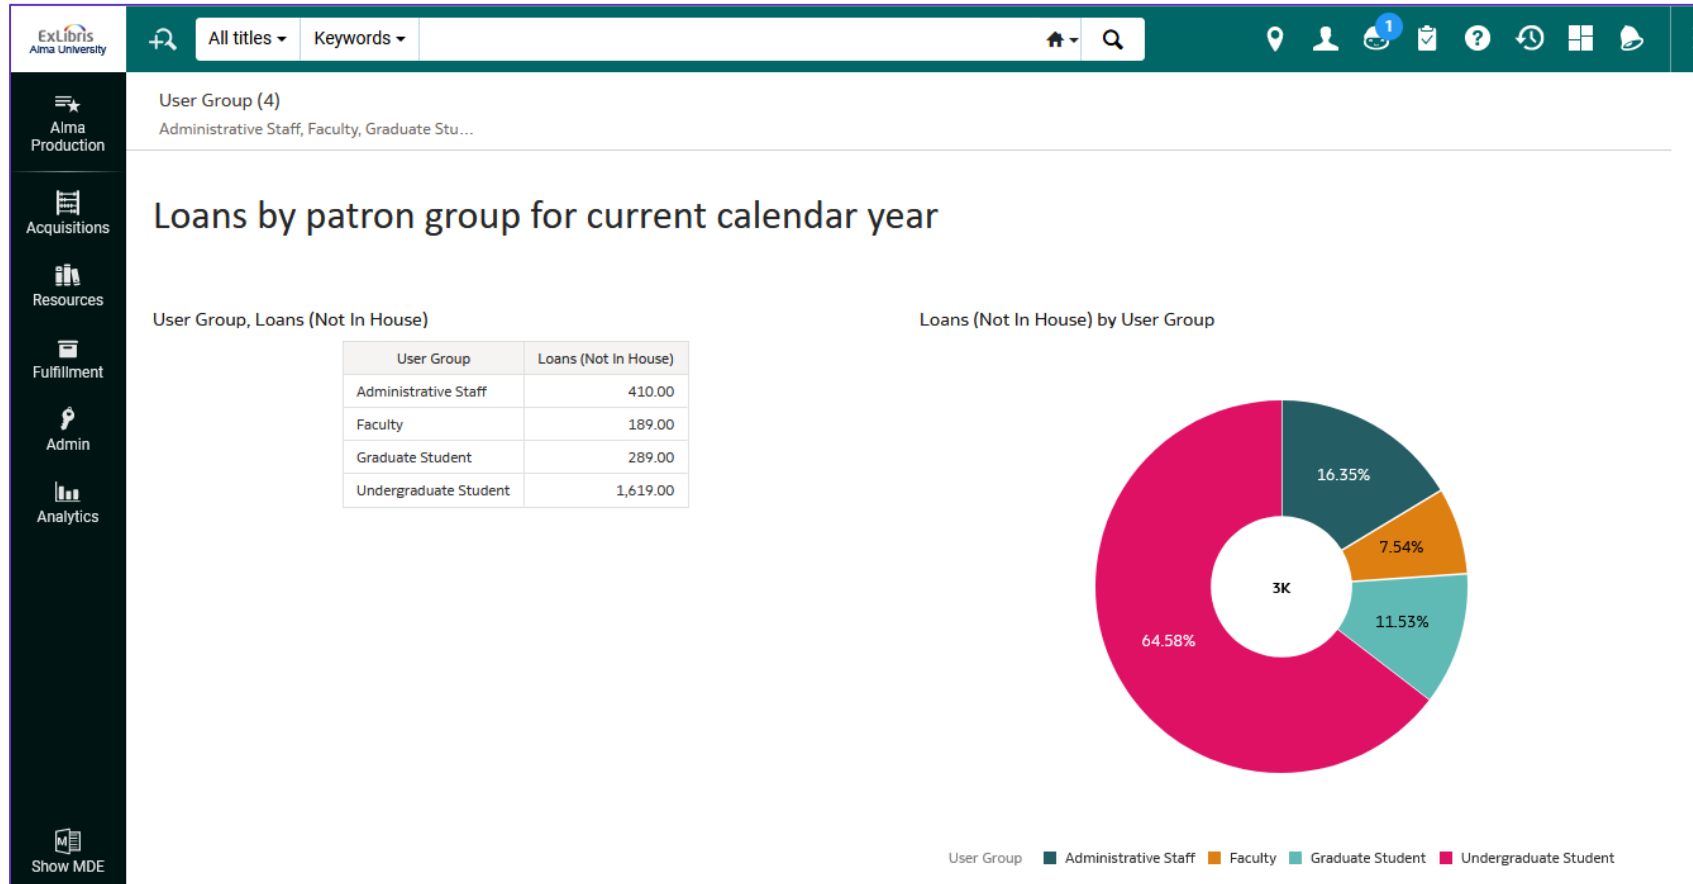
ExLibris
Alma University

All titles ▾ Keywords ▾

1

Alma Production

Acquisitions

Resources

Fulfillment

Admin

Analytics

Show MDE

User Group (4)
Administrative Staff, Faculty, Graduate Stu...

Loans by patron group for current calendar year

User Group, Loans (Not In House)

| User Group | Loans (Not In House) |
|---|---|
| Administrative Staff | 410.00 |
| Faculty | 189.00 |
| Graduate Student | 289.00 |
| Undergraduate Student | 1,619.00 |

Loans (Not In House) by User Group

16.35%
7.54%
3K
11.53%
64.58%

User Group Administrative Staff Faculty Graduate Student Undergraduate Student